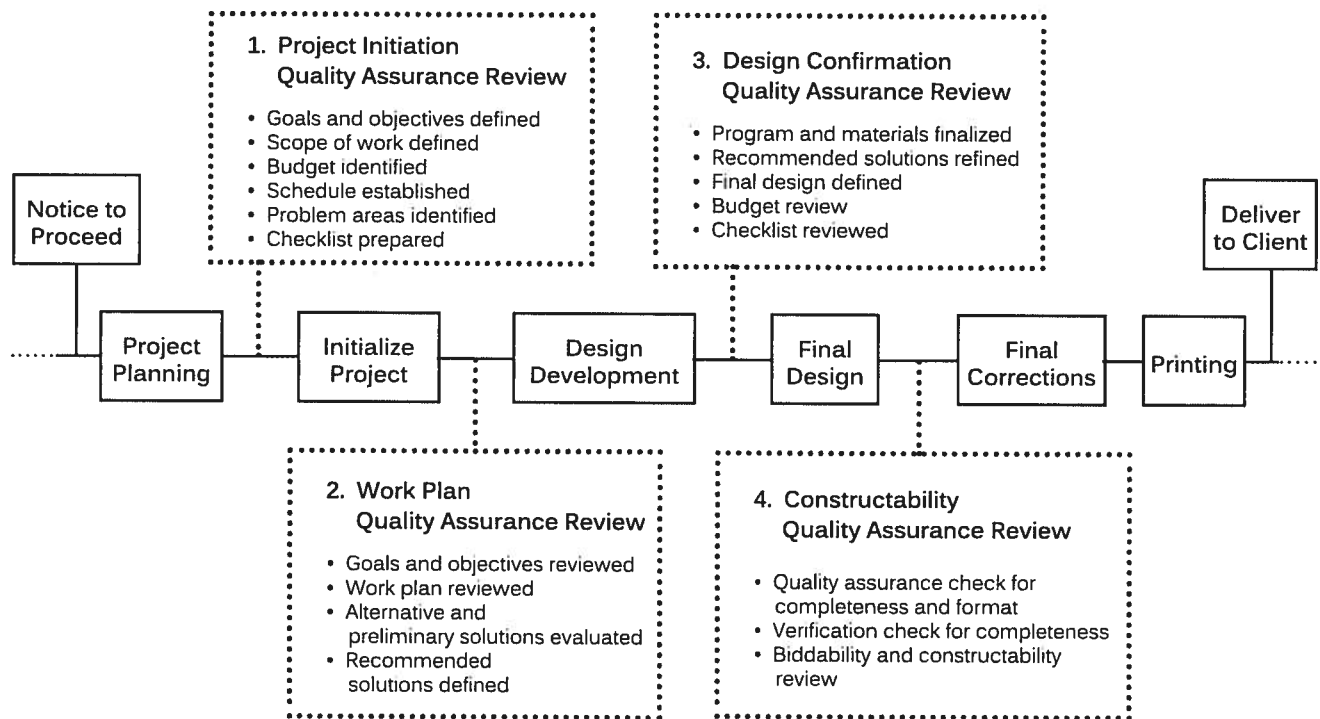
1. Project Initiation
Quality Assurance Review

• Goals and objectives defined
• Scope of work defined
• Budget identified
• Schedule established
• Problem areas identified
• Checklist prepared

3. Design Confirmation
Quality Assurance Review

• Program and materials finalized
• Recommended solutions refined
• Final design defined
• Budget review
• Checklist reviewed

Notice to Proceed

Deliver to Client

Project Planning

Initialize Project

Design Development

Final Design

Final Corrections

Printing

2. Work Plan
Quality Assurance Review

• Goals and objectives reviewed
• Work plan reviewed
• Alternative and preliminary solutions evaluated
• Recommended solutions defined

4. Constructability
Quality Assurance Review

• Quality assurance check for completeness and format
• Verification check for completeness
• Biddability and constructability review